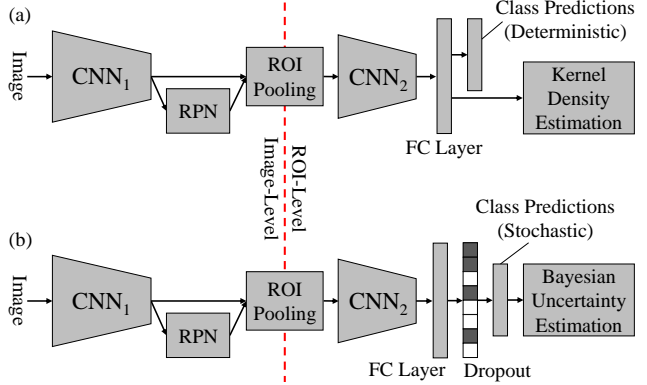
(a)

Image

$CNN_1$

RPN

ROI Pooling

$CNN_2$

FC Layer

Class Predictions (Deterministic)

Kernel Density Estimation

ROI-Level

Image-Level

(b)

Image

$CNN_1$

RPN

ROI Pooling

$CNN_2$

FC Layer

Dropout

Class Predictions (Stochastic)

Bayesian Uncertainty Estimation